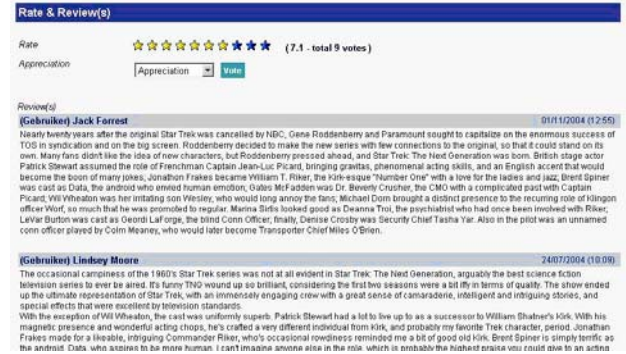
Rate & Review(s)

Rate (7.1 - total 9 votes)

Appreciation Appreciation Vote

Review(s)

(Gebruiker) Jack Forrest 01/11/2004 (12:55)

Nearly twenty years after the original Star Trek was cancelled by NBC, Gene Roddenberry and Paramount sought to capitalize on the enormous success of TOS in syndication and on the big screen. Roddenberry decided to make the new series with few connections to the original, so that it could stand on its own. Many fans didn't like the idea of new characters, but Roddenberry pressed ahead, and Star Trek: The Next Generation was born. British stage actor Patrick Stewart assumed the role of Frenchman Captain Jean-Luc Picard, bringing gravitas, phenomenal acting skills, and an English accent that would become the boon of many jokes; Jonathon Frakes became William T. Riker, the Kirk-esque "Number One" with a love for the ladies and jazz; Brent Spiner was cast as Data, the android who envied human emotion; Gates McFadden was Dr. Beverly Crusher, the CMO with a complicated past with Captain Picard; Wil Wheaton was her irritating son Wesley, who would long annoy the fans; Michael Dorn brought a distinct presence to the recurring role of Klingon officer Worf, so much that he was promoted to regular. Marina Sirtis looked good as Deanna Troi, the psychiatrist who had once been involved with Riker; LeVar Burton was cast as Geordi LaForge, the blind Conn Officer; finally, Denise Crosby was Security Chief Tasha Yar. Also in the pilot was an unnamed conn officer played by Colm Meaney, who would later become Transporter Chief Miles O'Brien.

(Gebruiker) Lindsey Moore 24/07/2004 (10:09)

The occasional campiness of the 1960's Star Trek series was not at all evident in Star Trek: The Next Generation, arguably the best science fiction television series to ever be aired. It's funny TNG wound up so brilliant, considering the first two seasons were a bit iffy in terms of quality. The show ended up the ultimate representation of Star Trek, with an immensely engaging crew with a great sense of camaraderie, intelligent and intriguing stories, and special effects that were excellent by television standards.
With the exception of Wil Wheaton, the cast was uniformly superb. Patrick Stewart had a lot to live up to as a successor to William Shatner's Kirk. With his magnetic presence and wonderful acting chops, he's crafted a very different individual from Kirk, and probably my favorite Trek character, period. Jonathan Frakes made for a likeable, intriguing Commander Riker, who's occasional rowdiness reminded me a bit of good old Kirk. Brent Spiner is simply terrific as the android, Data, who aspires to be more human. I can't imagine anyone else in the role, which is probably the highest praise you could give to an acting